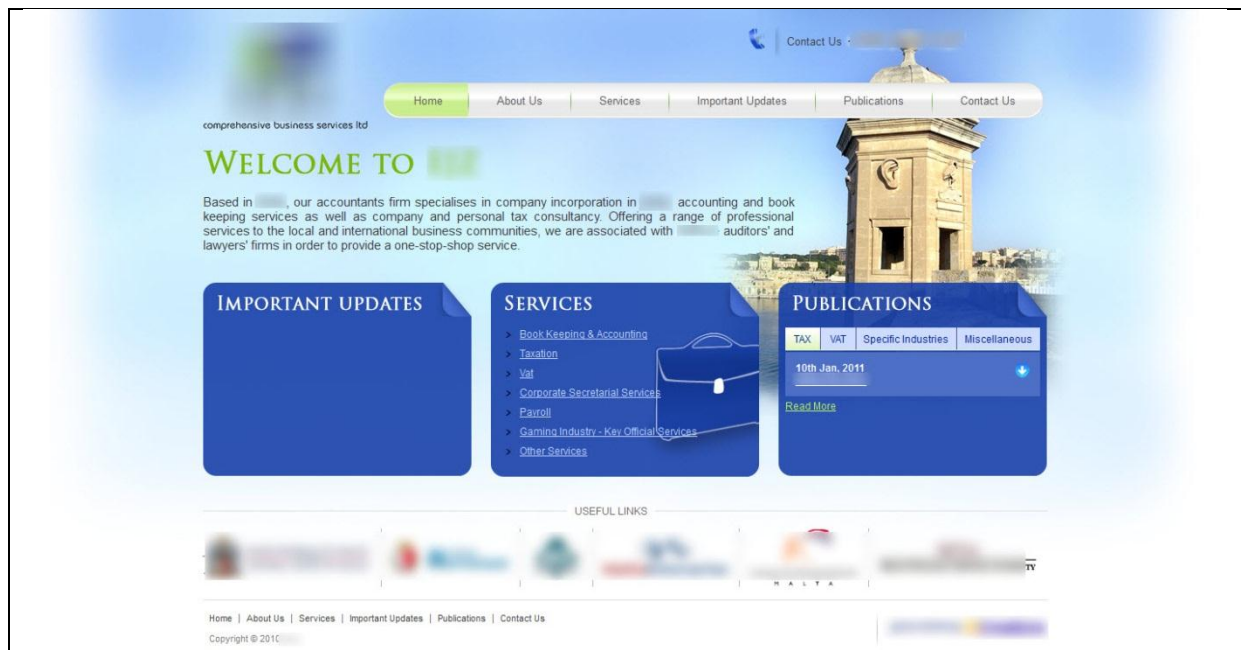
Contact Us · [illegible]

Home | About Us | Services | Important Updates | Publications | Contact Us

comprehensive business services ltd

WELCOME TO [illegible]

Based in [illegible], our accountants firm specialises in company incorporation in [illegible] accounting and book keeping services as well as company and personal tax consultancy. Offering a range of professional services to the local and international business communities, we are associated with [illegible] auditors' and lawyers' firms in order to provide a one-stop-shop service.

IMPORTANT UPDATES

SERVICES

> Book Keeping & Accounting
> Taxation
> Vat
> Corporate Secretarial Services
> Payroll
> Gaming Industry - Key Official Services
> Other Services

PUBLICATIONS

| TAX | VAT | Specific Industries | Miscellaneous |
|---|---|---|---|

10th Jan. 2011
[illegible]

Read More

USEFUL LINKS

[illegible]

M A L T A

Home | About Us | Services | Important Updates | Publications | Contact Us

Copyright © 201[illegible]